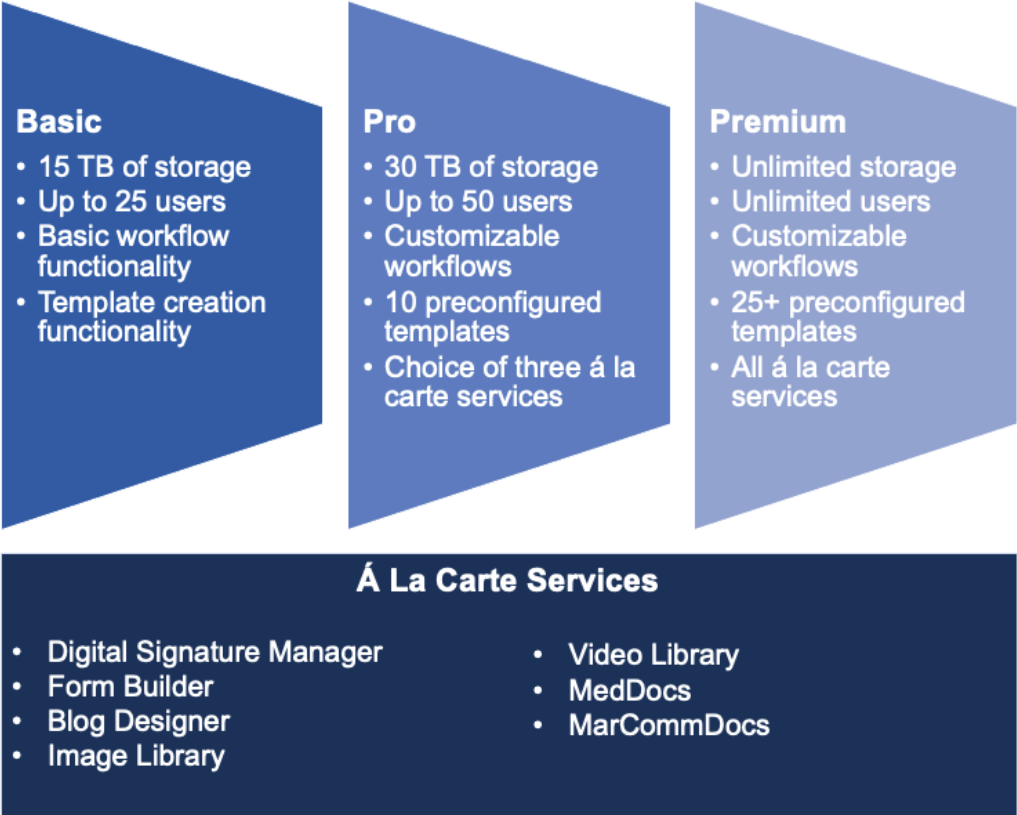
**Basic**
- 15 TB of storage
- Up to 25 users
- Basic workflow functionality
- Template creation functionality

**Pro**
- 30 TB of storage
- Up to 50 users
- Customizable workflows
- 10 preconfigured templates
- Choice of three á la carte services

**Premium**
- Unlimited storage
- Unlimited users
- Customizable workflows
- 25+ preconfigured templates
- All á la carte services

**Á La Carte Services**

- Digital Signature Manager
- Form Builder
- Blog Designer
- Image Library

- Video Library
- MedDocs
- MarCommDocs